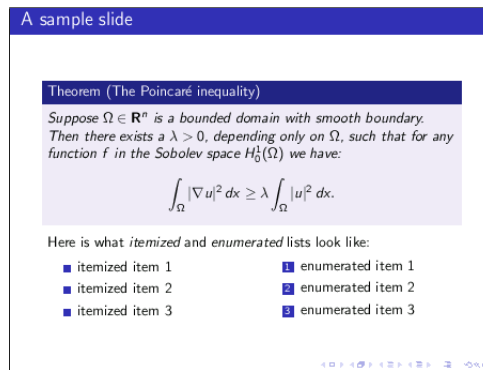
A sample slide

Theorem (The Poincaré inequality)

Suppose $\Omega \in \mathbf{R}^n$ is a bounded domain with smooth boundary. Then there exists a $\lambda > 0$, depending only on $\Omega$, such that for any function $f$ in the Sobolev space $H_0^1(\Omega)$ we have:

$$\int_\Omega |\nabla u|^2 \, dx \geq \lambda \int_\Omega |u|^2 \, dx.$$

Here is what itemized and enumerated lists look like:

itemized item 1
itemized item 2
itemized item 3

1 enumerated item 1
2 enumerated item 2
3 enumerated item 3